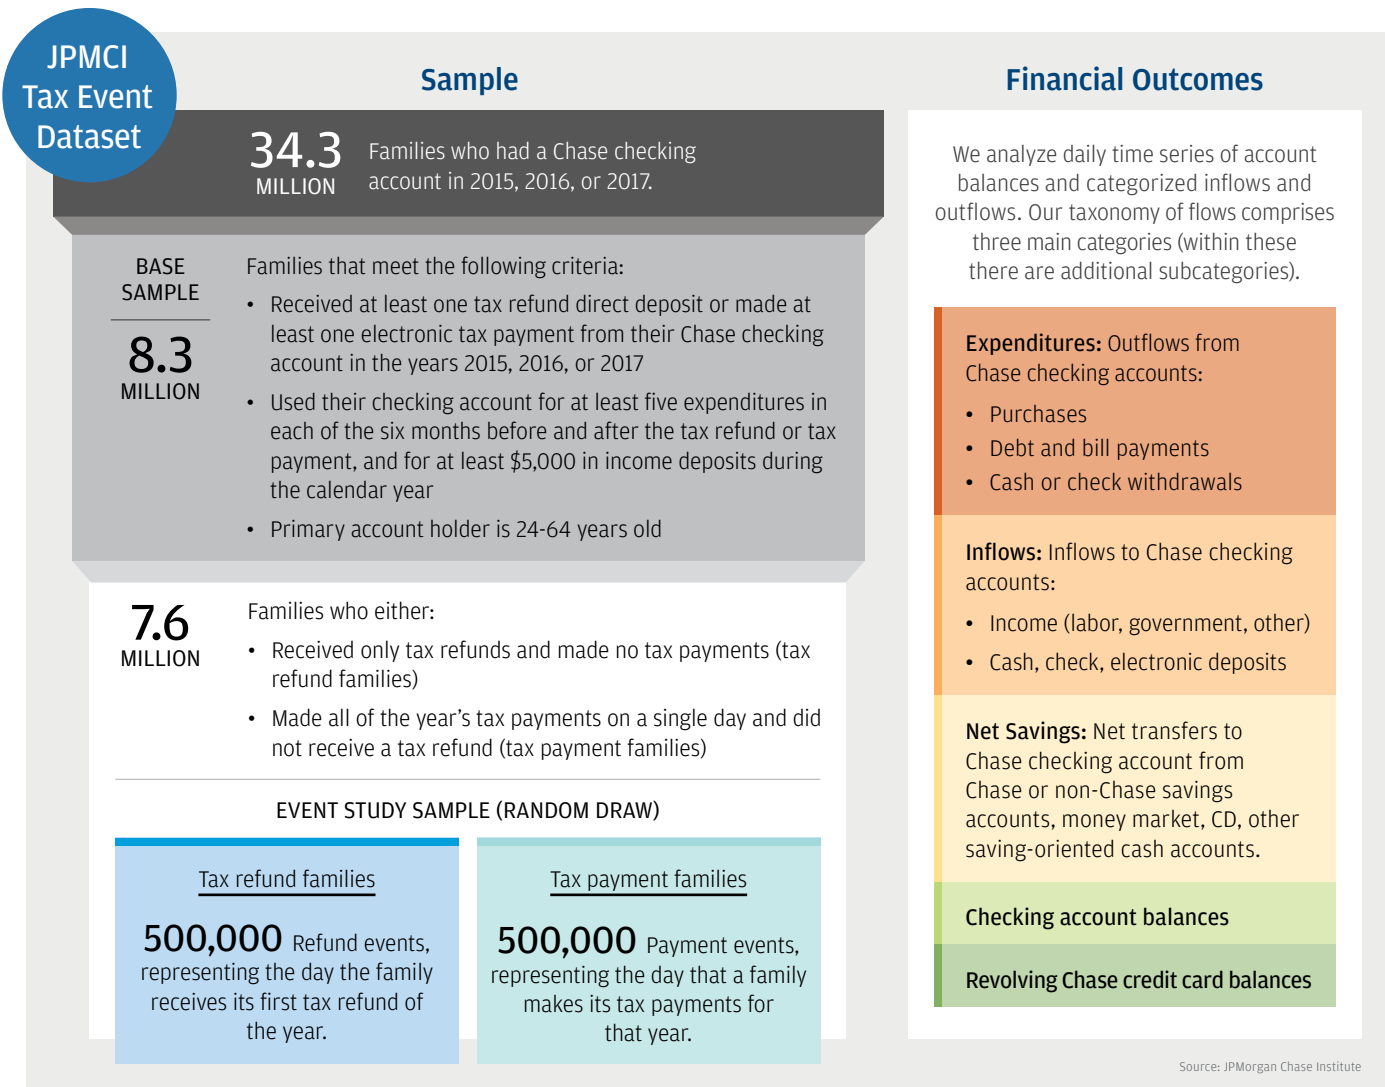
JPMCI Tax Event Dataset

Sample

34.3 MILLION

Families who had a Chase checking account in 2015, 2016, or 2017.

BASE SAMPLE

8.3 MILLION

Families that meet the following criteria:

- Received at least one tax refund direct deposit or made at least one electronic tax payment from their Chase checking account in the years 2015, 2016, or 2017
- Used their checking account for at least five expenditures in each of the six months before and after the tax refund or tax payment, and for at least $5,000 in income deposits during the calendar year
- Primary account holder is 24-64 years old

7.6 MILLION

Families who either:

- Received only tax refunds and made no tax payments (tax refund families)
- Made all of the year's tax payments on a single day and did not receive a tax refund (tax payment families)

EVENT STUDY SAMPLE (RANDOM DRAW)

Tax refund families

500,000 Refund events, representing the day the family receives its first tax refund of the year.

Tax payment families

500,000 Payment events, representing the day that a family makes its tax payments for that year.

Financial Outcomes

We analyze daily time series of account balances and categorized inflows and outflows. Our taxonomy of flows comprises three main categories (within these there are additional subcategories).

Expenditures: Outflows from Chase checking accounts:

- Purchases
- Debt and bill payments
- Cash or check withdrawals

Inflows: Inflows to Chase checking accounts:

- Income (labor, government, other)
- Cash, check, electronic deposits

Net Savings: Net transfers to Chase checking account from Chase or non-Chase savings accounts, money market, CD, other saving-oriented cash accounts.

Checking account balances

Revolving Chase credit card balances

Source: JPMorgan Chase Institute